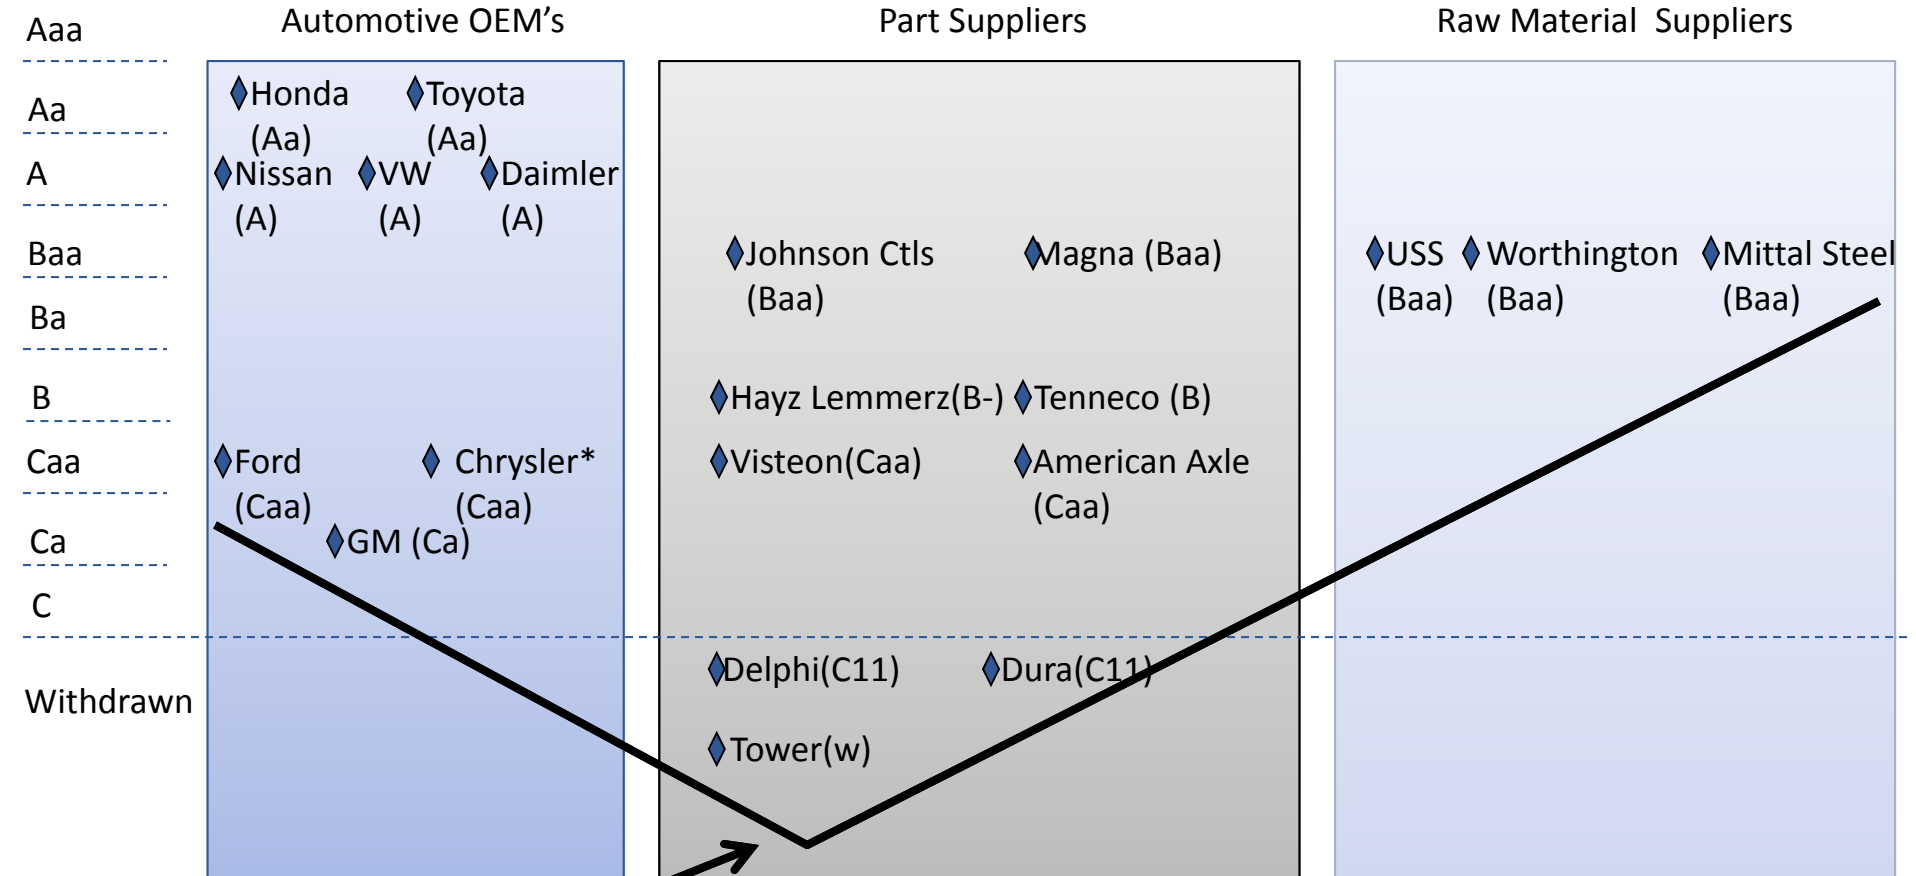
Aaa

Aa

A

Baa

Ba

B

Caa

Ca

C

Withdrawn

Automotive OEM's

Honda (Aa)

Toyota (Aa)

Nissan (A)

VW (A)

Daimler (A)

Ford (Caa)

Chrysler* (Caa)

GM (Ca)

Part Suppliers

Johnson Ctls (Baa)

Magna (Baa)

Hayz Lemmerz(B-)

Tenneco (B)

Visteon(Caa)

American Axle (Caa)

Delphi(C11)

Dura(C11)

Tower(w)

Raw Material Suppliers

USS (Baa)

Worthington (Baa)

Mittal Steel (Baa)